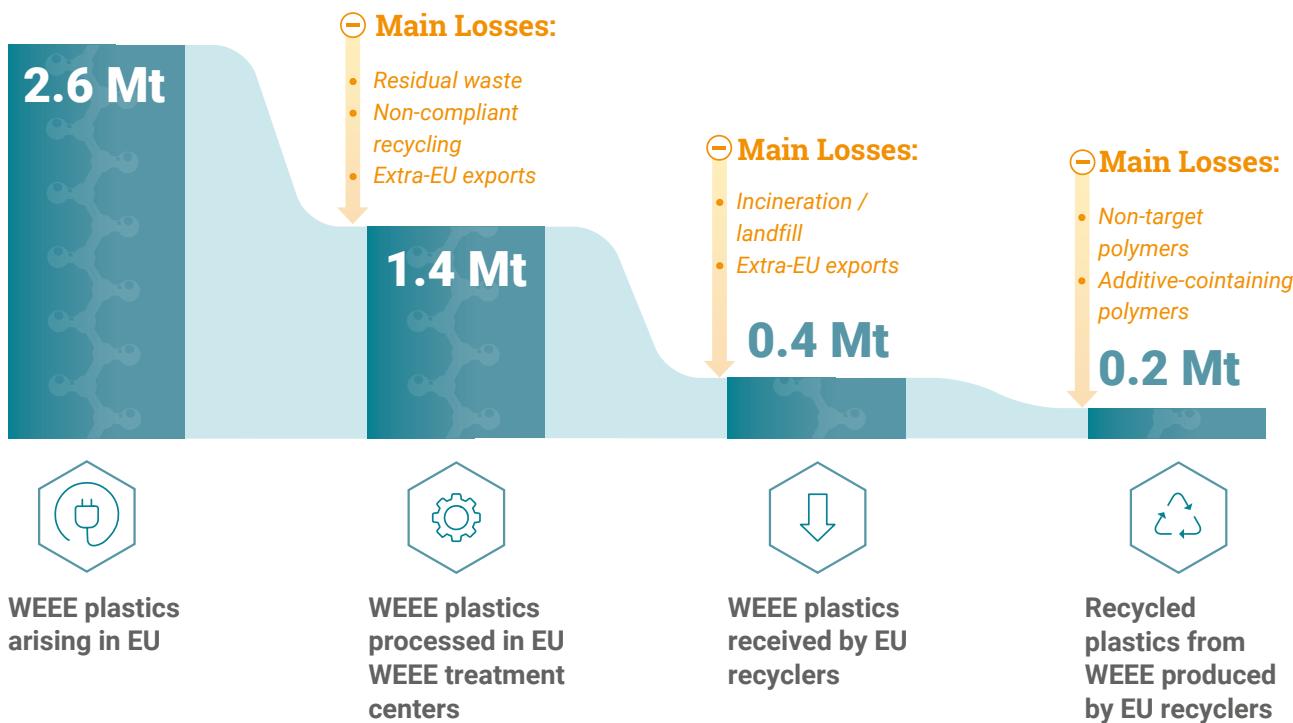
2.6 Mt

Main Losses:

- Residual waste
- Non-compliant recycling
- Extra-EU exports

1.4 Mt

Main Losses:

- Incineration / landfill
- Extra-EU exports

0.4 Mt

Main Losses:

- Non-target polymers
- Additive-cointaining polymers

0.2 Mt

WEEE plastics arising in EU

WEEE plastics processed in EU WEEE treatment centers

WEEE plastics received by EU recyclers

Recycled plastics from WEEE produced by EU recyclers